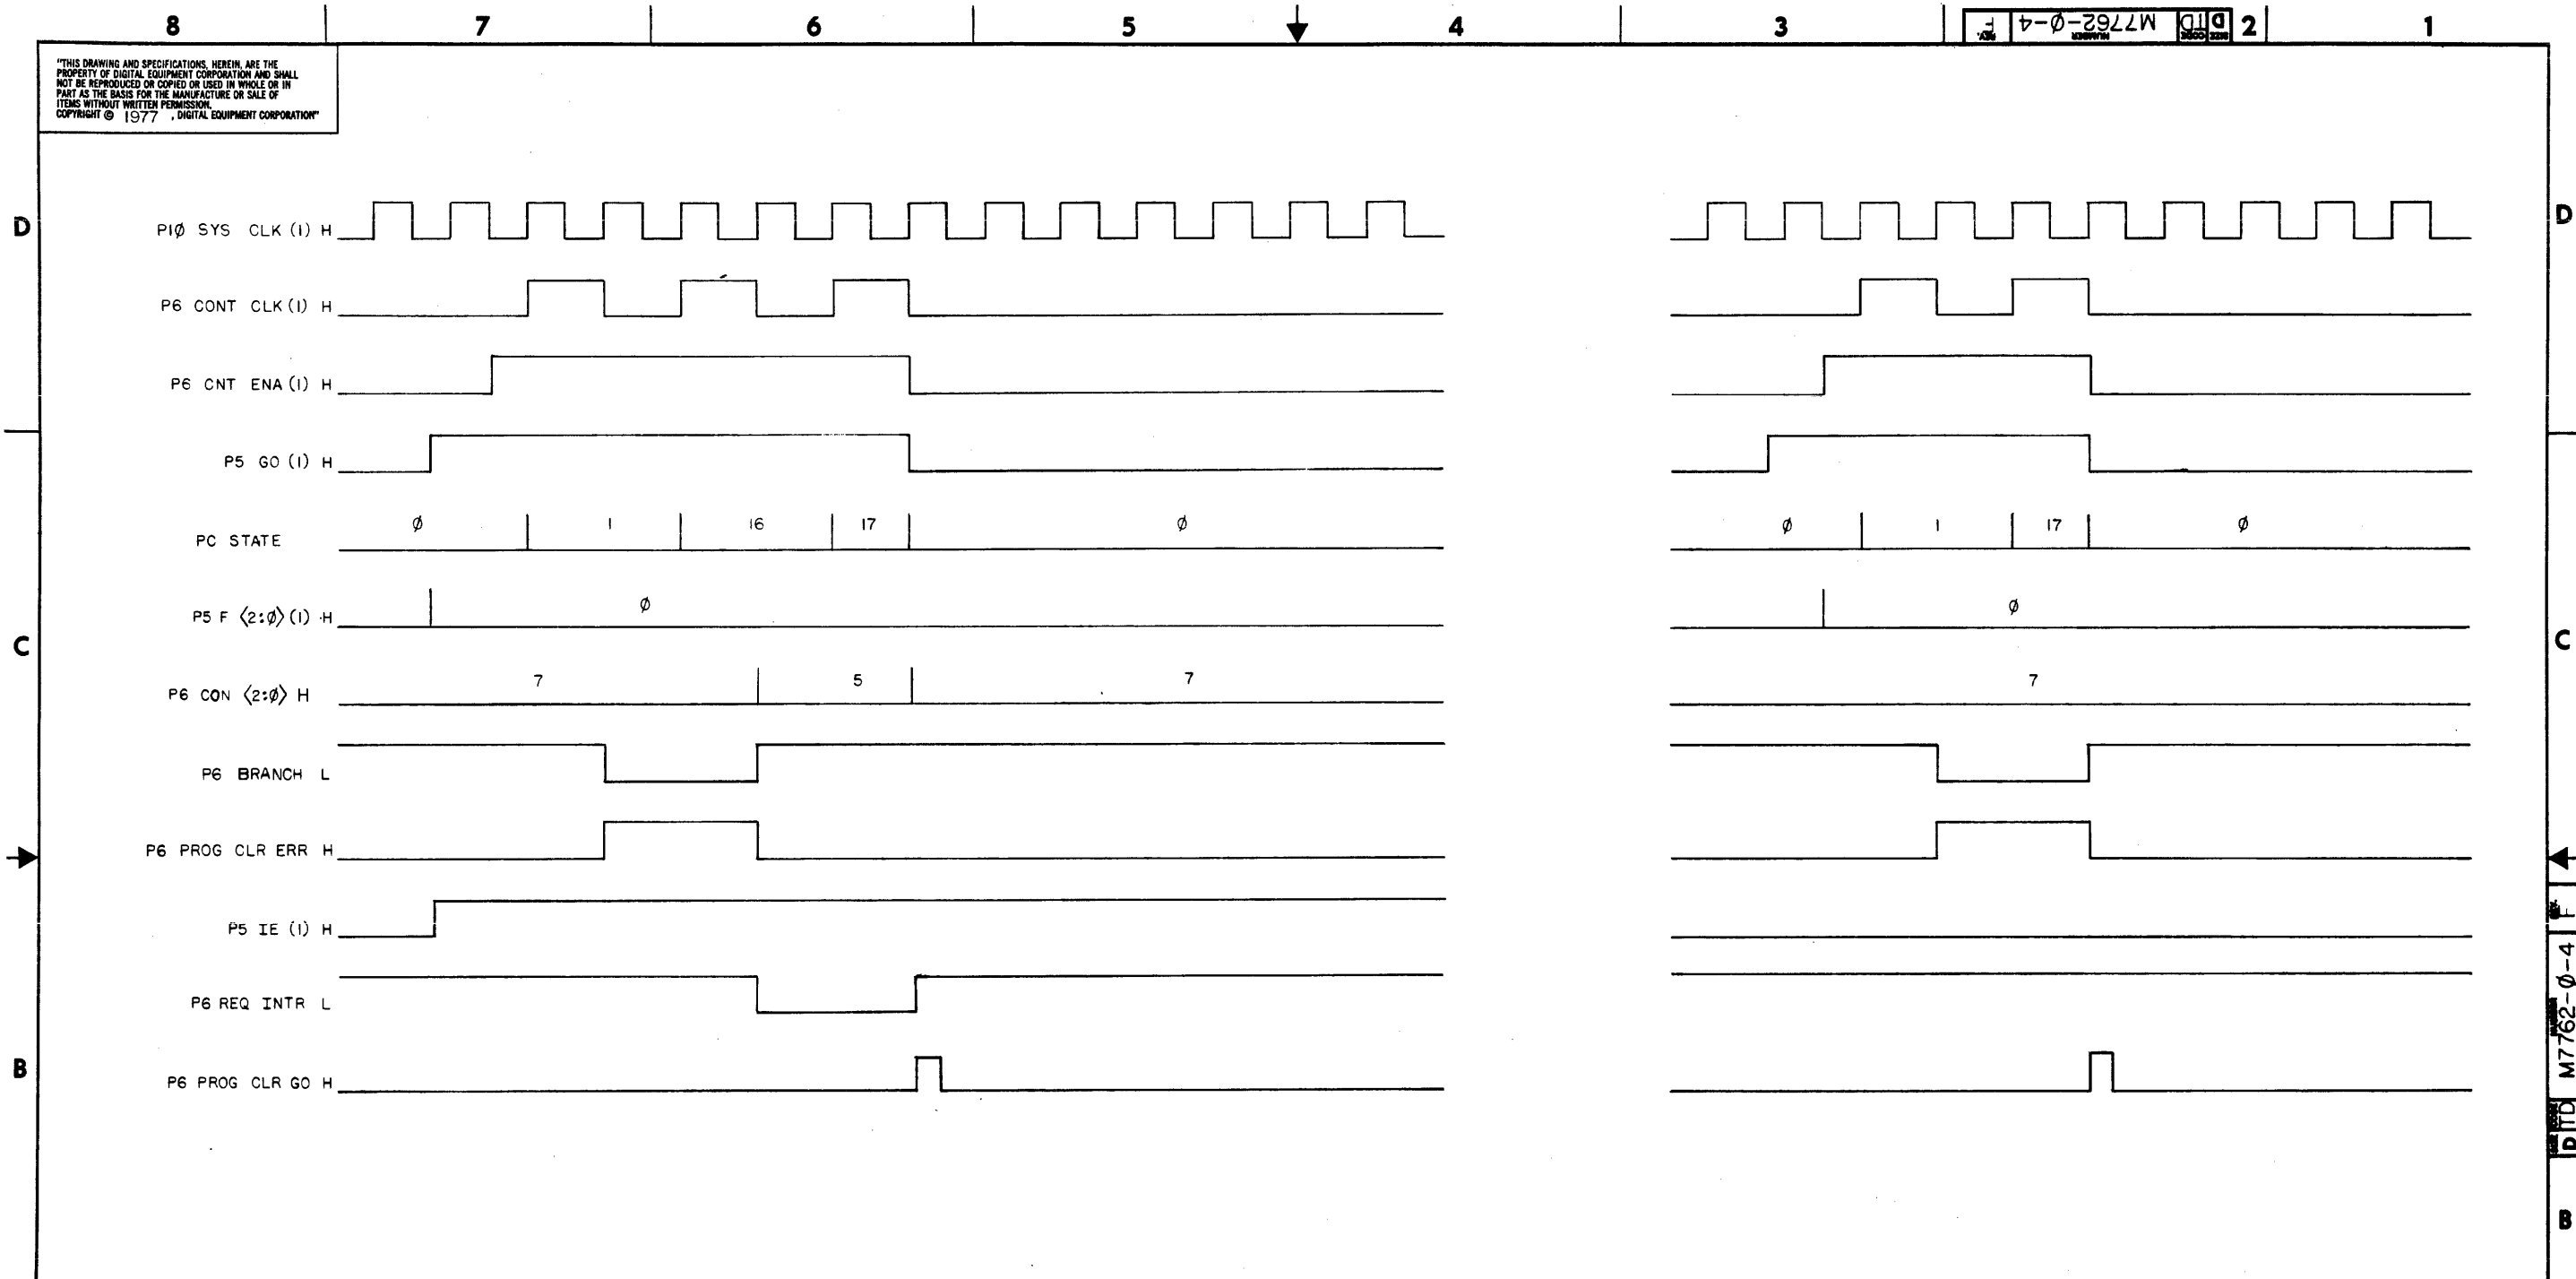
8 7 6 5 4 3 2 1

D TD M7762-Ø-4 F

"THIS DRAWING AND SPECIFICATIONS, HEREIN, ARE THE PROPERTY OF DIGITAL EQUIPMENT CORPORATION AND SHALL NOT BE REPRODUCED OR COPIED OR USED IN WHOLE OR IN PART AS THE BASIS FOR THE MANUFACTURE OR SALE OF ITEMS WITHOUT WRITTEN PERMISSION. COPYRIGHT © 1977 , DIGITAL EQUIPMENT CORPORATION"

D

PIØ SYS CLK (1) H

P6 CONT CLK (1) H

P6 CNT ENA (1) H

P5 GO (1) H

PC STATE
Ø 1 16 17 Ø
Ø 1 17 Ø

P5 F ⟨2:Ø⟩ (1) H
Ø
Ø

C

P6 CON ⟨2:Ø⟩ H
7 5 7
7

P6 BRANCH L

P6 PROG CLR ERR H

P5 IE (1) H

P6 REQ INTR L

B

P6 PROG CLR GO H

D TD M7762-Ø-4 F

D
C
B